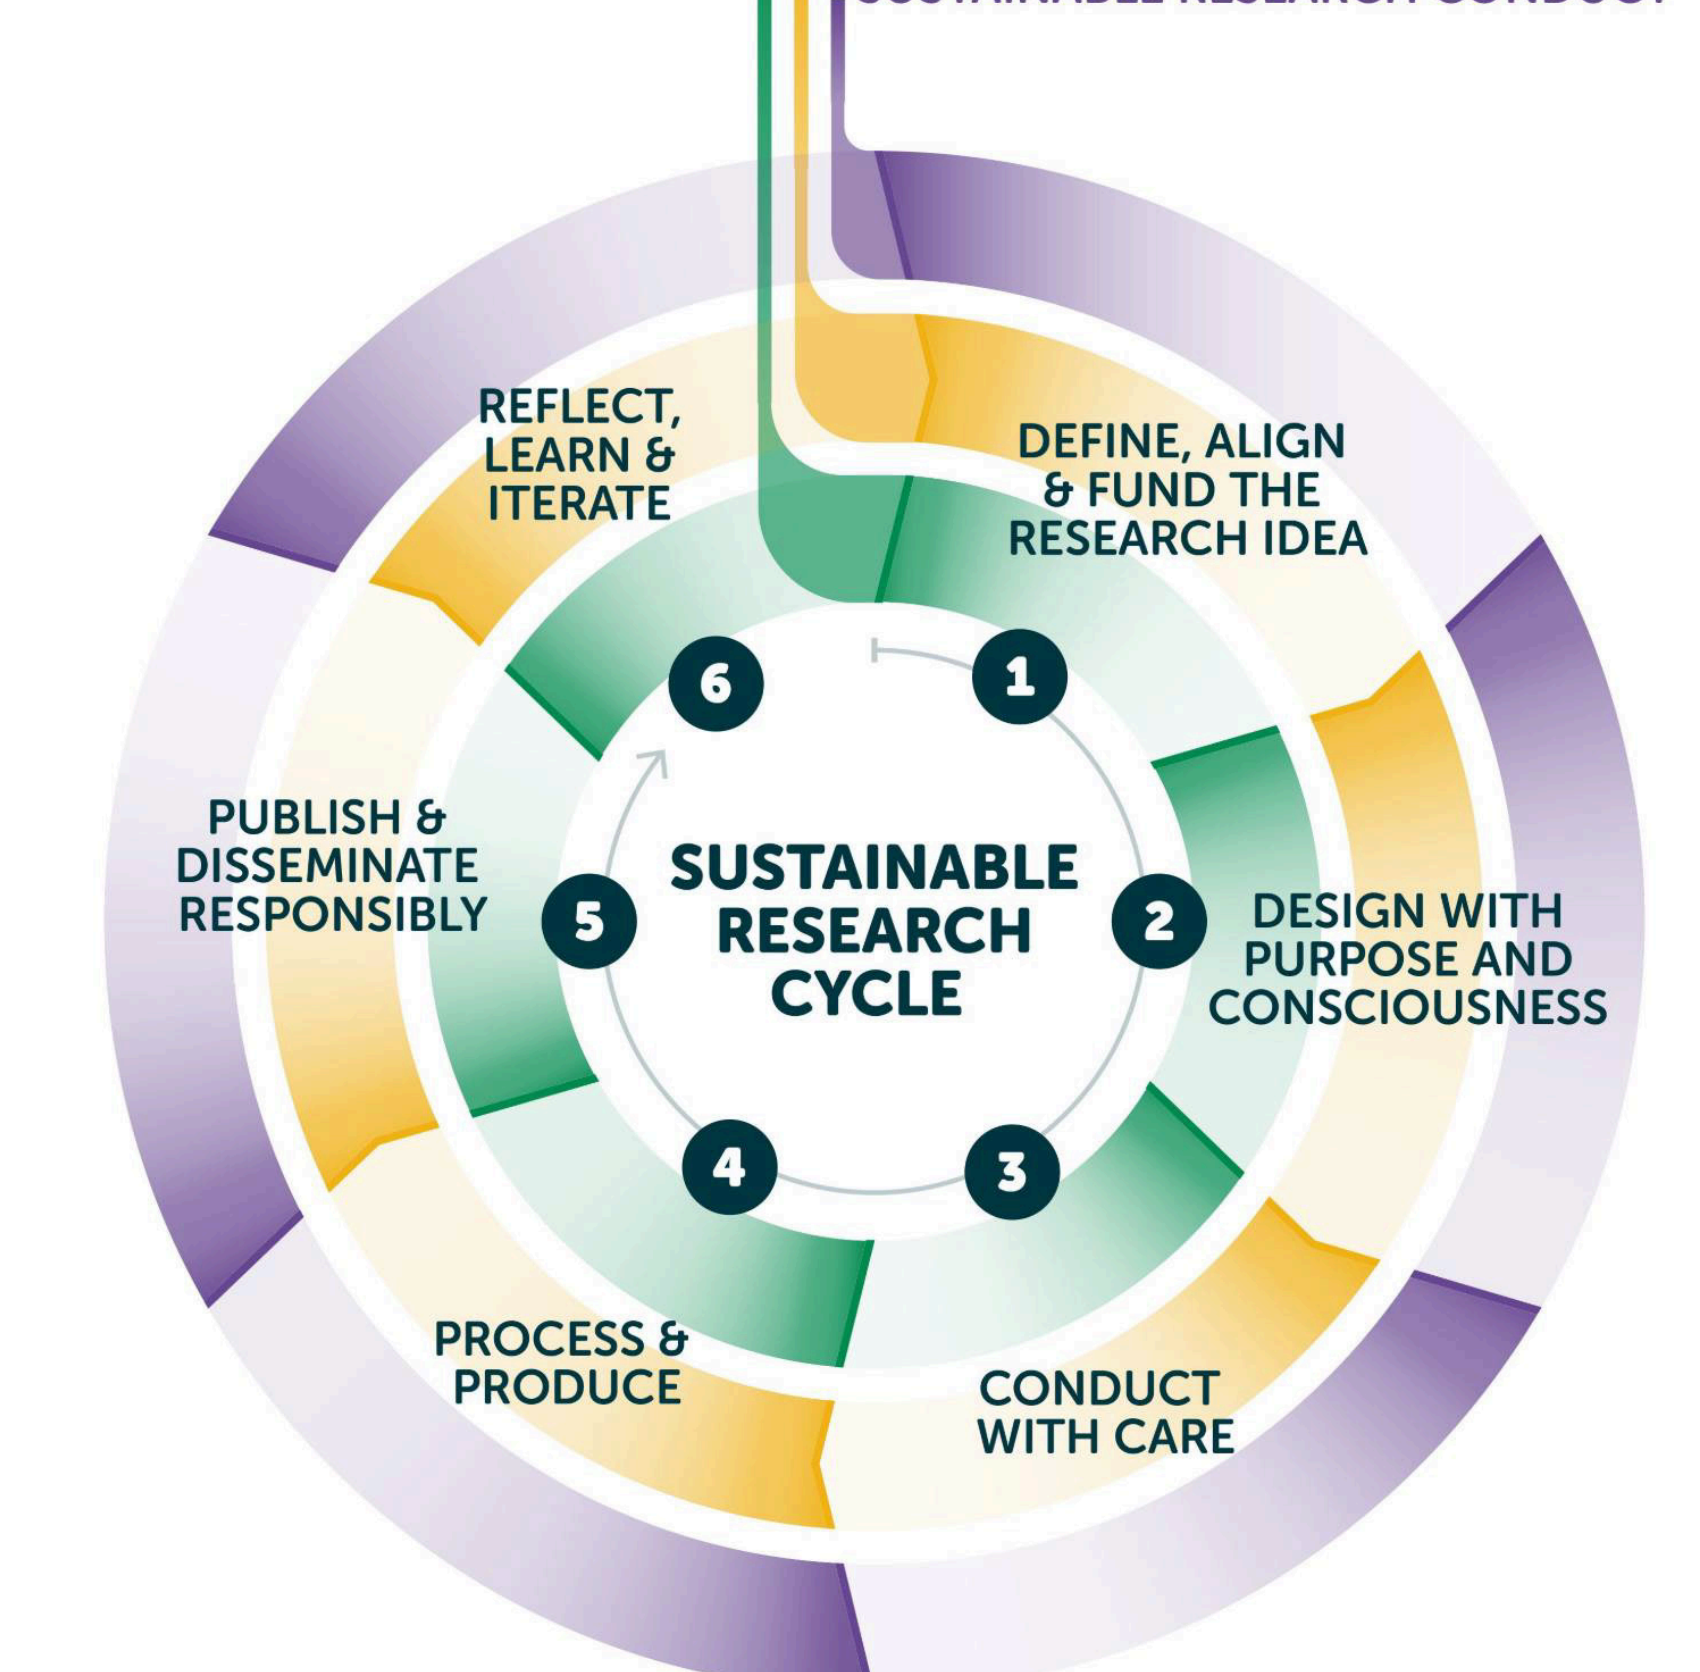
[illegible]

REFLECT, LEARN & ITERATE

DEFINE, ALIGN & FUND THE RESEARCH IDEA

6

1

PUBLISH & DISSEMINATE RESPONSIBLY

5

SUSTAINABLE RESEARCH CYCLE

2

DESIGN WITH PURPOSE AND CONSCIOUSNESS

4

3

PROCESS & PRODUCE

CONDUCT WITH CARE